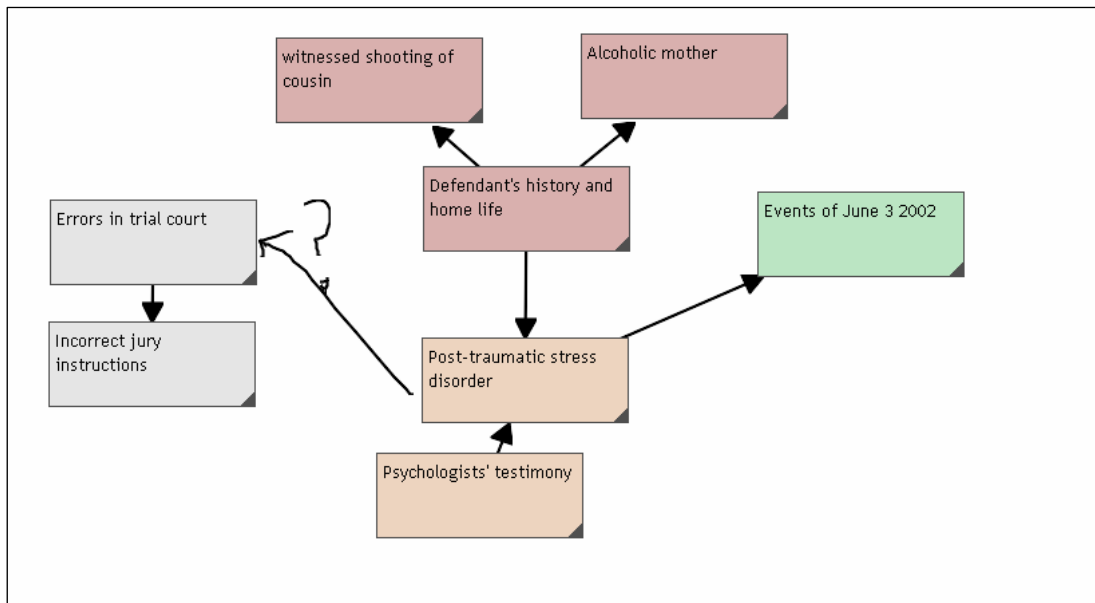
witnessed shooting of cousin

Alcoholic mother

Defendant's history and home life

Errors in trial court

?

Events of June 3 2002

Incorrect jury instructions

Post-traumatic stress disorder

Psychologists' testimony